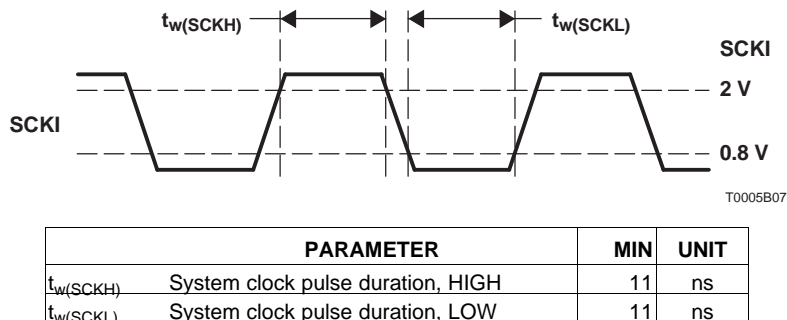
$t_{w(SCKH)}$

$t_{w(SCKL)}$

SCKI

2 V

SCKI

0.8 V

T0005B07

| | PARAMETER | MIN | UNIT |
|---|---|---|---|
| $t_{w(SCKH)}$ | System clock pulse duration, HIGH | 11 | ns |
| $t_{w(SCKL)}$ | System clock pulse duration, LOW | 11 | ns |